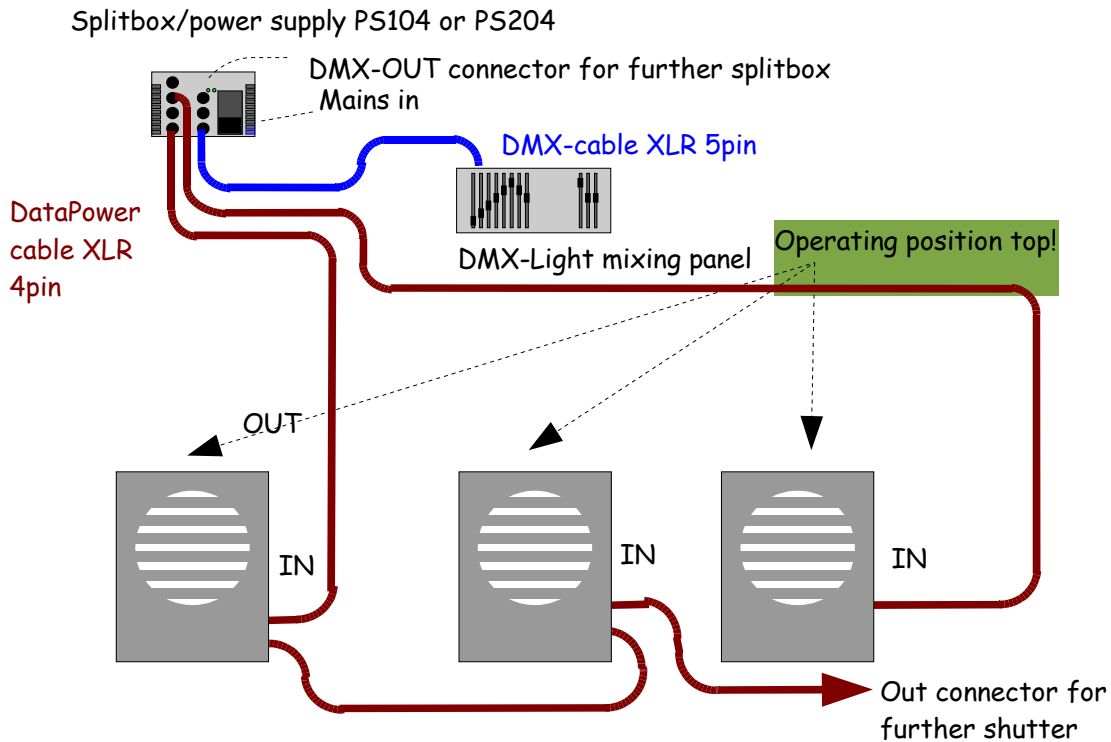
Splitbox/power supply PS104 or PS204

DMX-OUT connector for further splitbox

Mains in

DMX-cable XLR 5pin

DataPower cable XLR 4pin

DMX-Light mixing panel

Operating position top!

OUT

IN

IN

IN

Out connector for further shutter